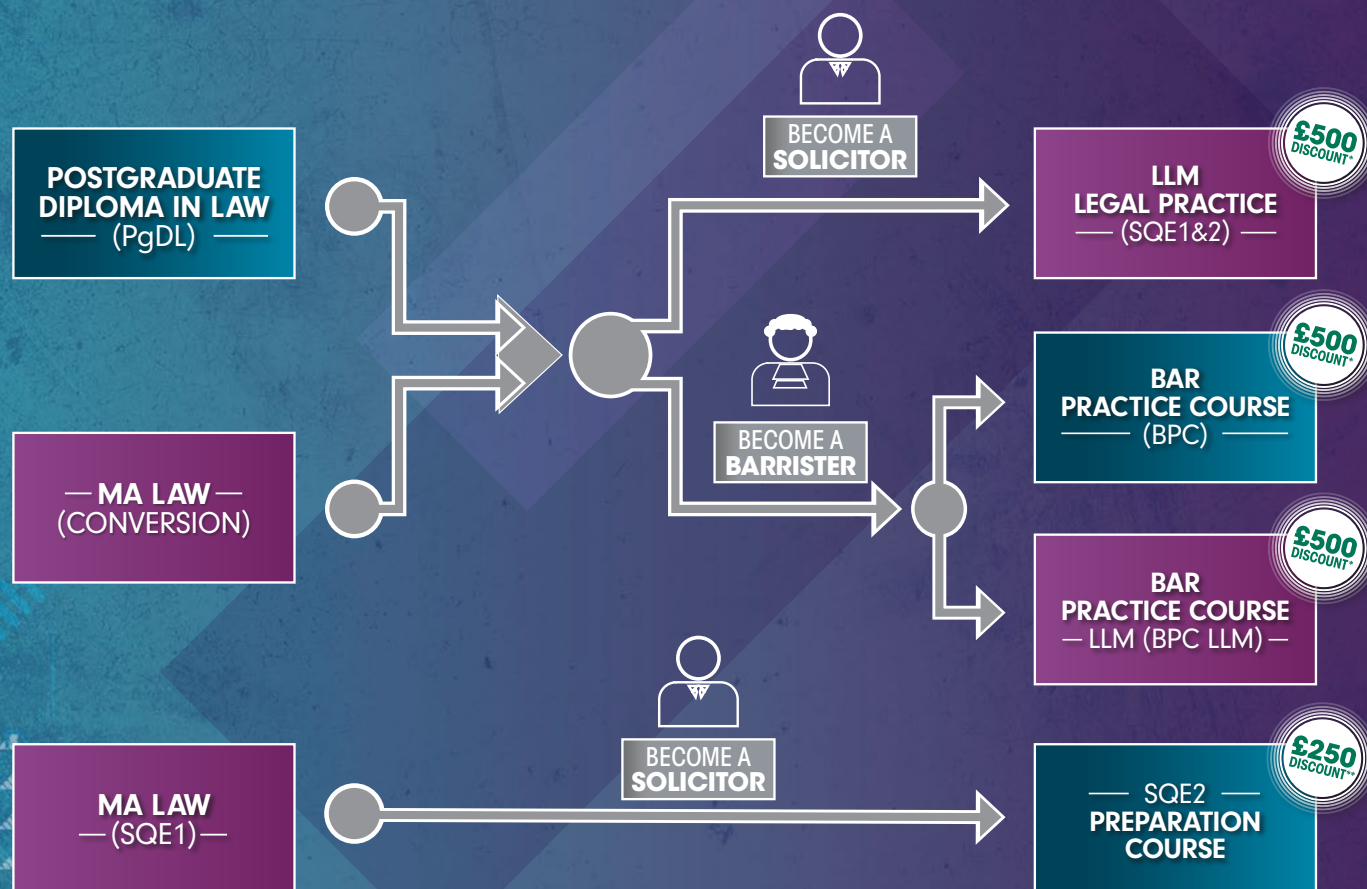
POSTGRADUATE DIPLOMA IN LAW
— (PgDL) —

— MA LAW —
(CONVERSION)

MA LAW
— (SQE1) —

BECOME A
SOLICITOR

BECOME A
BARRISTER

BECOME A
SOLICITOR

£500 DISCOUNT*
LLM
LEGAL PRACTICE
— (SQE1&2) —

£500 DISCOUNT*
BAR
PRACTICE COURSE
— (BPC) —

£500 DISCOUNT*
BAR
PRACTICE COURSE
— LLM (BPC LLM) —

£250 DISCOUNT**
— SQE2 —
PREPARATION
COURSE